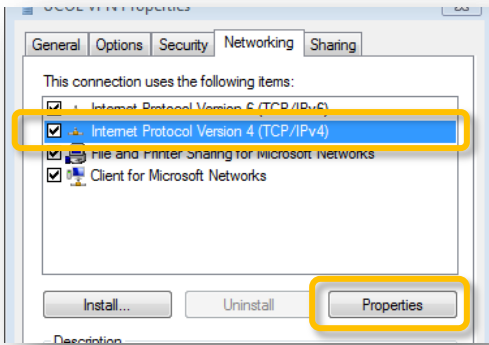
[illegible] VPN Properties

General | Options | Security | Networking | Sharing

This connection uses the following items:

Internet Protocol Version 6 (TCP/IPv6)
Internet Protocol Version 4 (TCP/IPv4)
File and Printer Sharing for Microsoft Networks
Client for Microsoft Networks

Install... | Uninstall | Properties

Description